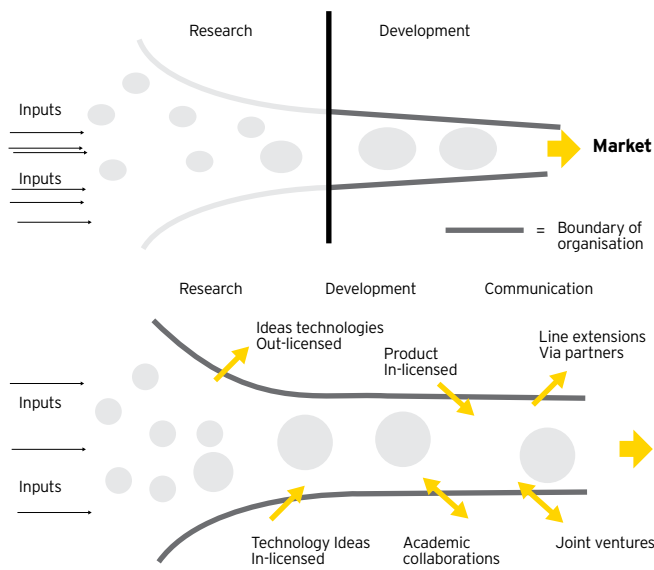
Research

Development

Inputs

Inputs

Market

= Boundary of organisation

Research

Development

Communication

Ideas technologies Out-licensed

Product In-licensed

Line extensions Via partners

Inputs

Inputs

Technology Ideas In-licensed

Academic collaborations

Joint ventures